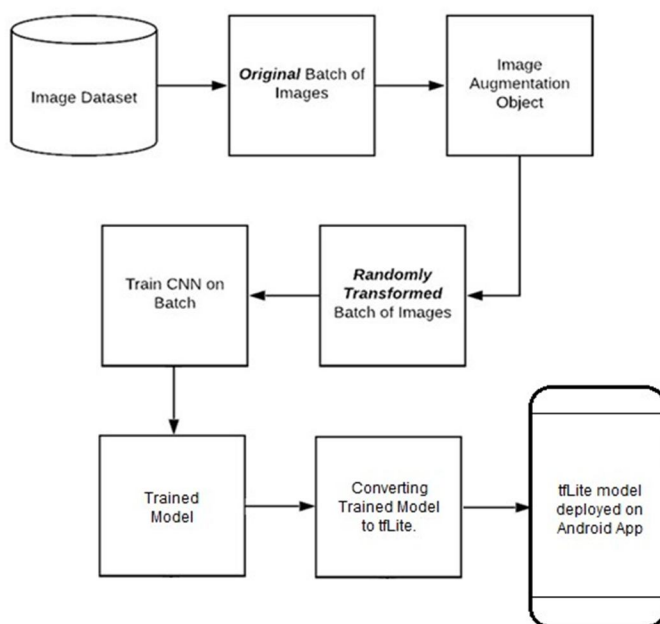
Image Dataset

Original Batch of Images

Image Augmentation Object

Randomly Transformed Batch of Images

Train CNN on Batch

Trained Model

Converting Trained Model to tfLite.

tfLite model deployed on Android App